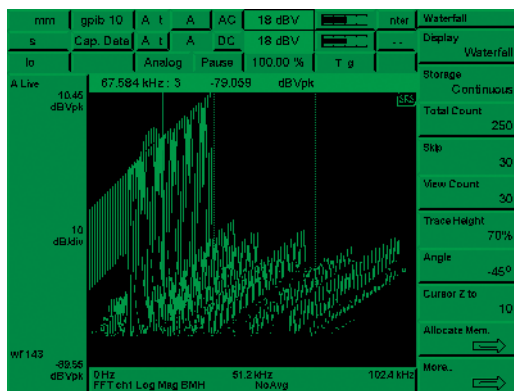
mm | gpib 10 | A t | A | AC | 18 dBV | | nter
s | Cap. Date | A t | A | DC | 18 dBV | | --
lo | | Analog | Pause | 100.00 % | T g |

A Live
67.584 kHz : 3 -79.059 dBVpk
10.45 dBVpk
10 dB/div
wf 143
-89.55 dBVpk
0Hz
51.2 kHz
102.4 kHz
FFT ch1 Log Mag BMH
NoAvg
SRS

Waterfall
Display
Waterfall
Storage
Continuous
Total Count
250
Skip
30
View Count
30
Trace Height
70%
Angle
-45°
Cursor Z to
10
Allocate Mem.
More..